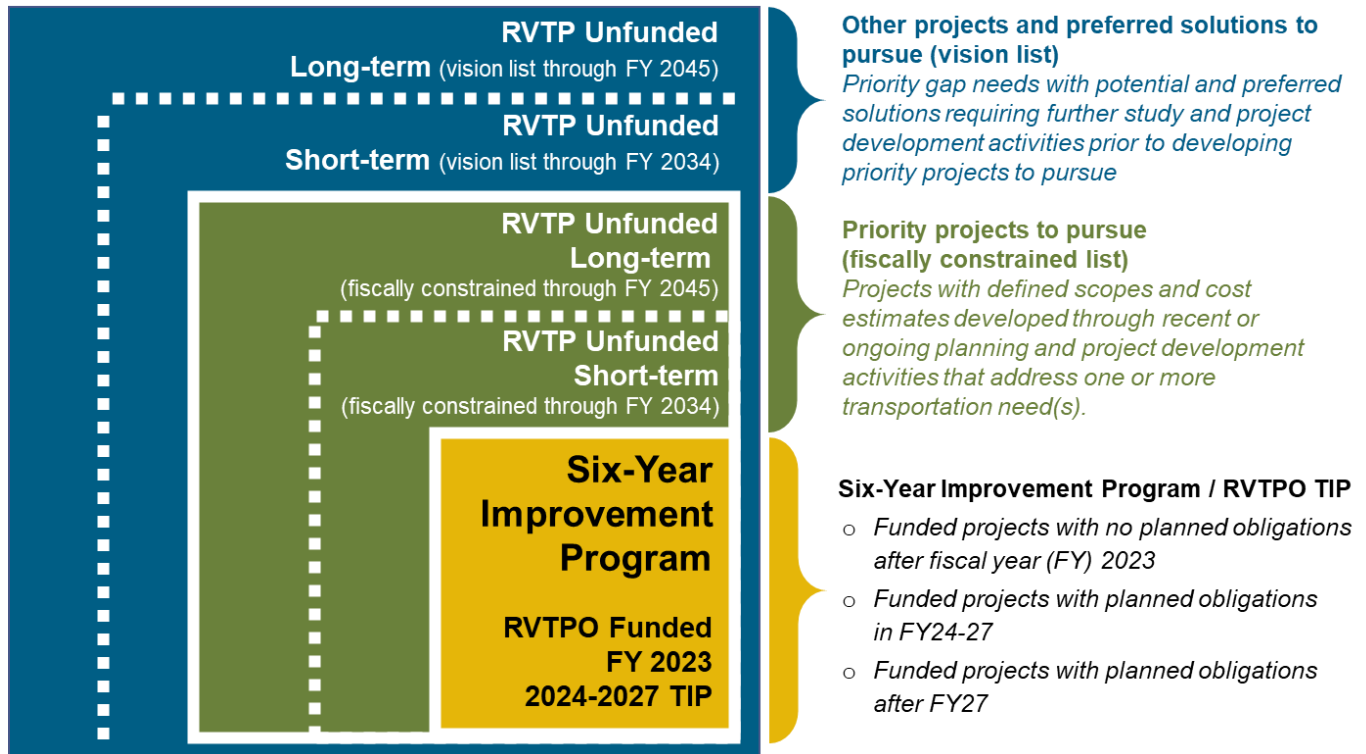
RVTP Unfunded
Long-term (vision list through FY 2045)

RVTP Unfunded
Short-term (vision list through FY 2034)

RVTP Unfunded
Long-term
(fiscally constrained through FY 2045)

RVTP Unfunded
Short-term
(fiscally constrained through FY 2034)

Six-Year Improvement Program

RVTPO Funded
FY 2023
2024-2027 TIP

Other projects and preferred solutions to pursue (vision list)
Priority gap needs with potential and preferred solutions requiring further study and project development activities prior to developing priority projects to pursue

Priority projects to pursue (fiscally constrained list)
Projects with defined scopes and cost estimates developed through recent or ongoing planning and project development activities that address one or more transportation need(s).

Six-Year Improvement Program / RVTPO TIP
o Funded projects with no planned obligations after fiscal year (FY) 2023
o Funded projects with planned obligations in FY24-27
o Funded projects with planned obligations after FY27